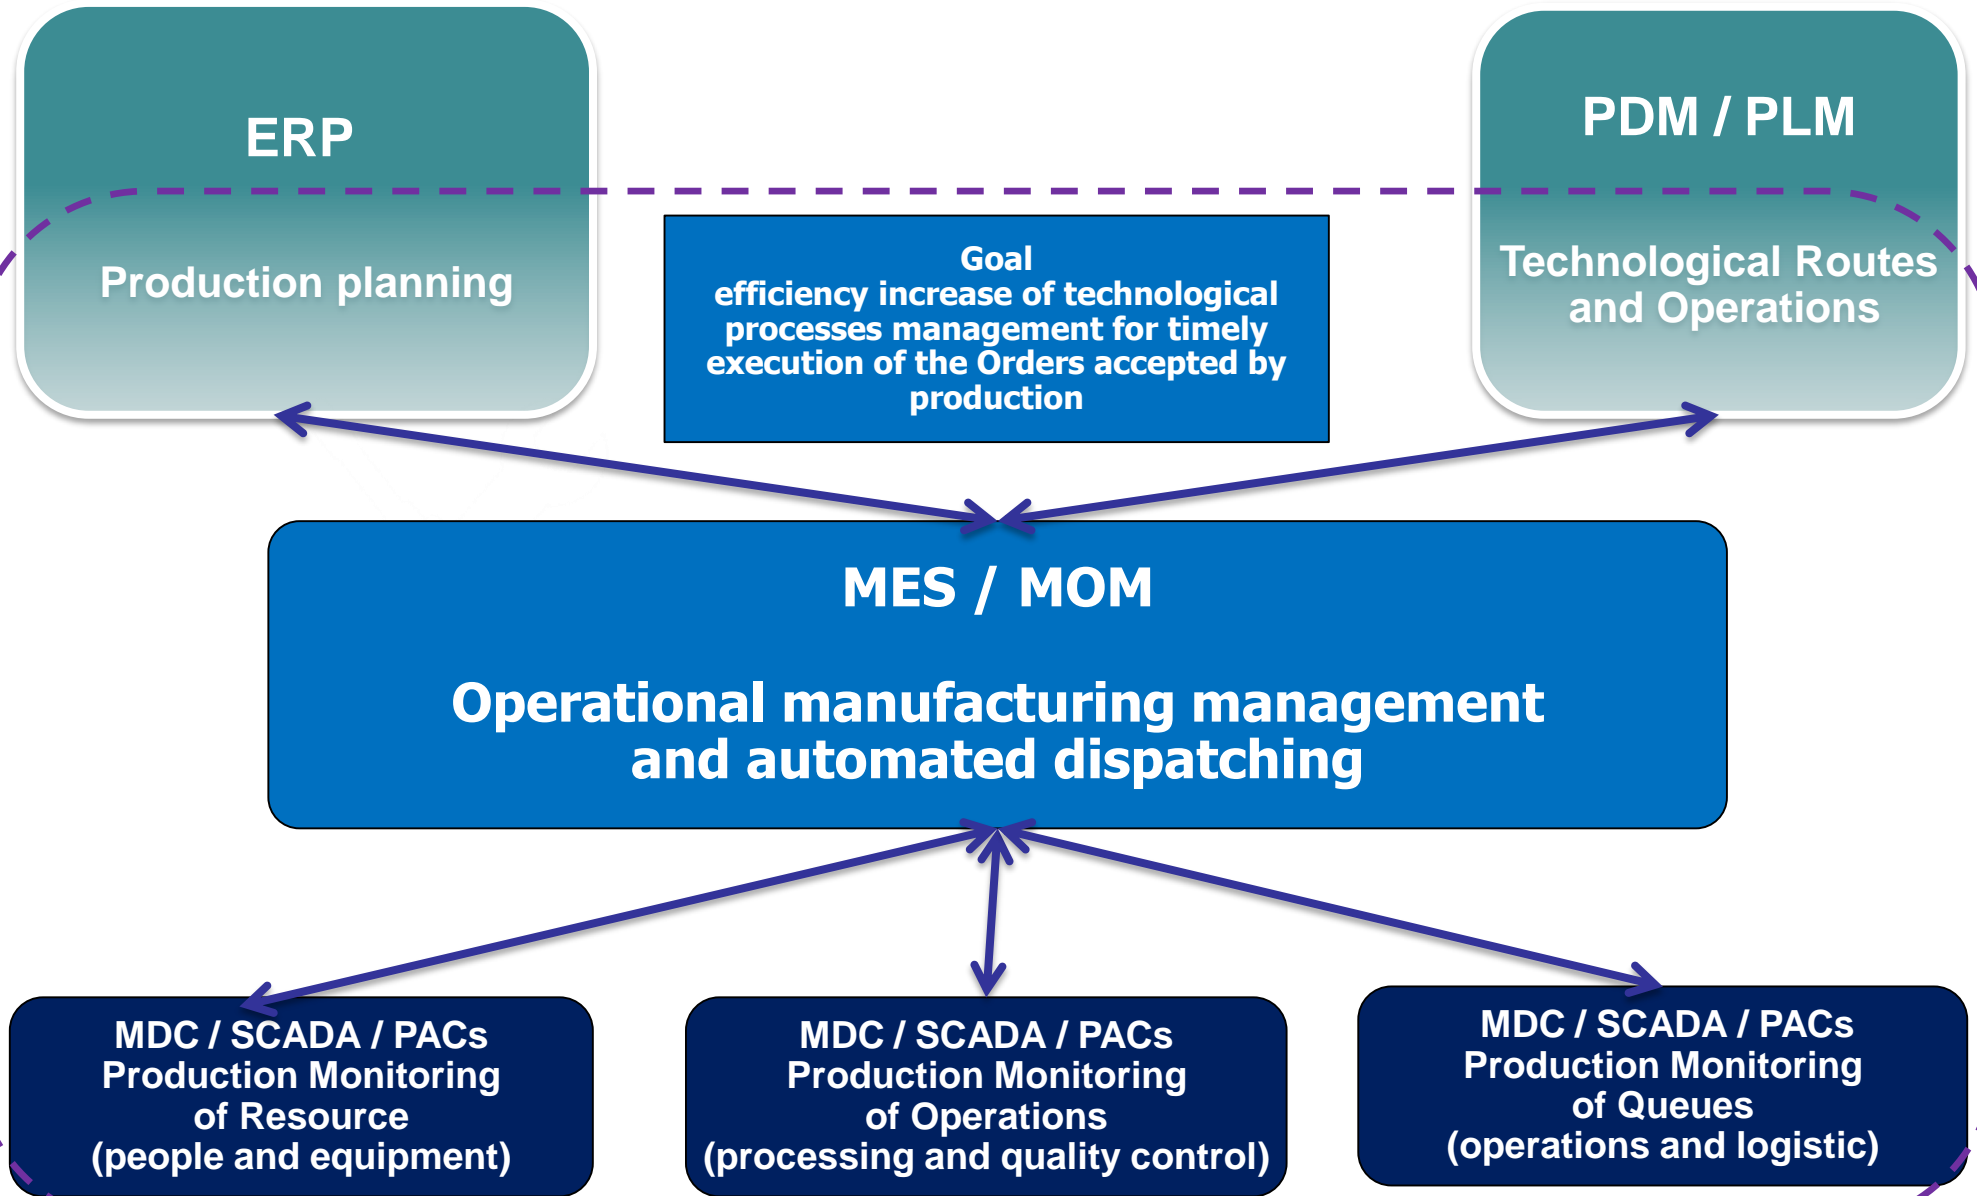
ERP

Production planning

Goal
efficiency increase of technological processes management for timely execution of the Orders accepted by production

PDM / PLM

Technological Routes and Operations

MES / MOM

Operational manufacturing management and automated dispatching

MDC / SCADA / PACs
Production Monitoring
of Resource
(people and equipment)

MDC / SCADA / PACs
Production Monitoring
of Operations
(processing and quality control)

MDC / SCADA / PACs
Production Monitoring
of Queues
(operations and logistic)